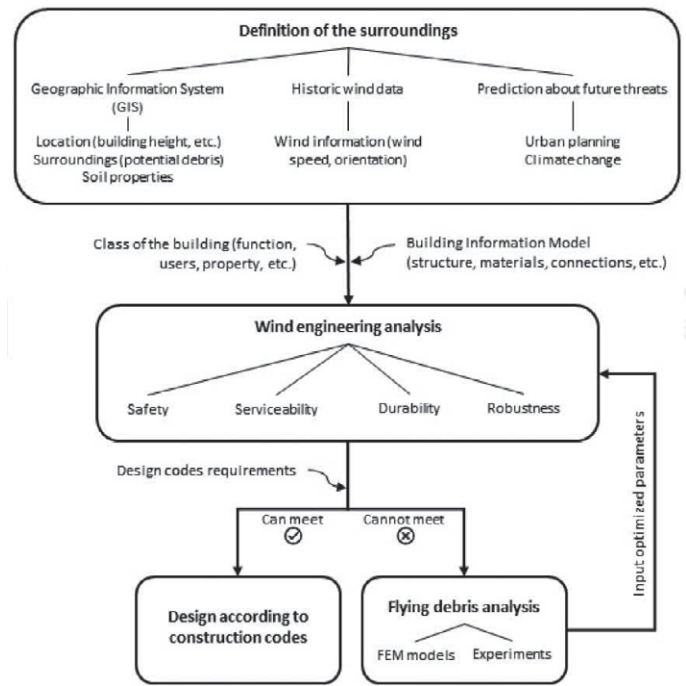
Definition of the surroundings

Geographic Information System (GIS)

Location (building height, etc.)
Surroundings (potential debris)
Soil properties

Historic wind data

Wind information (wind speed, orientation)

Prediction about future threats

Urban planning
Climate change

Class of the building (function, users, property, etc.)

Building Information Model (structure, materials, connections, etc.)

Wind engineering analysis

Safety

Serviceability

Durability

Robustness

Design codes requirements

Can meet

Cannot meet

Input optimized parameters

Design according to construction codes

Flying debris analysis

FEM models

Experiments